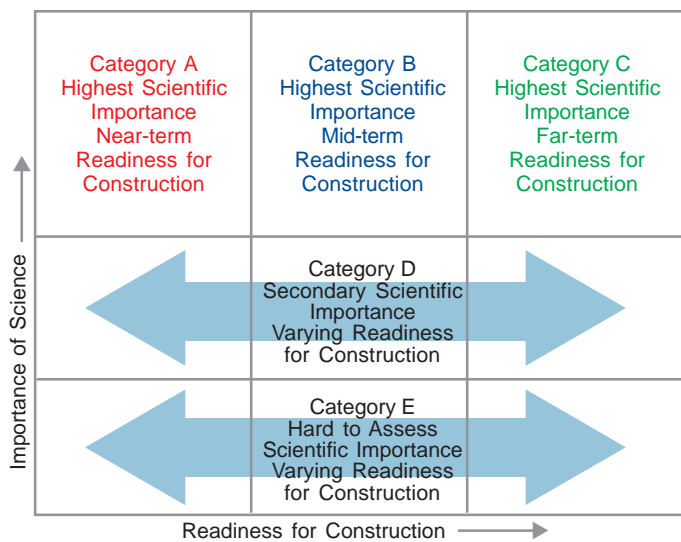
| Category A Highest Scientific Importance Near-term Readiness for Construction | Category B Highest Scientific Importance Mid-term Readiness for Construction | Category C Highest Scientific Importance Far-term Readiness for Construction |
|---|---|---|
| | Category D Secondary Scientific Importance Varying Readiness for Construction | |
| | Category E Hard to Assess Scientific Importance Varying Readiness for Construction | |

Importance of Science

Readiness for Construction